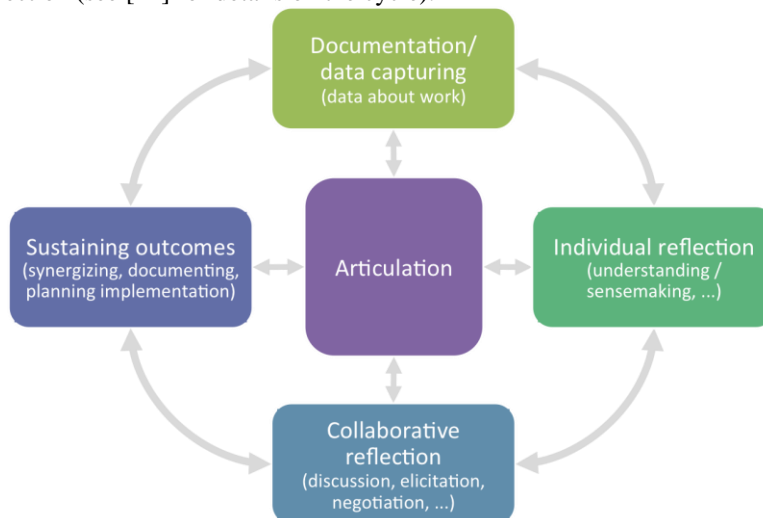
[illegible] (see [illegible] for details of this cycle).

Documentation/ data capturing (data about work)

Sustaining outcomes (synergizing, documenting, planning implementation)

Articulation

Individual reflection (understanding / sensemaking, ...)

Collaborative reflection (discussion, elicitation, negotiation, ...)